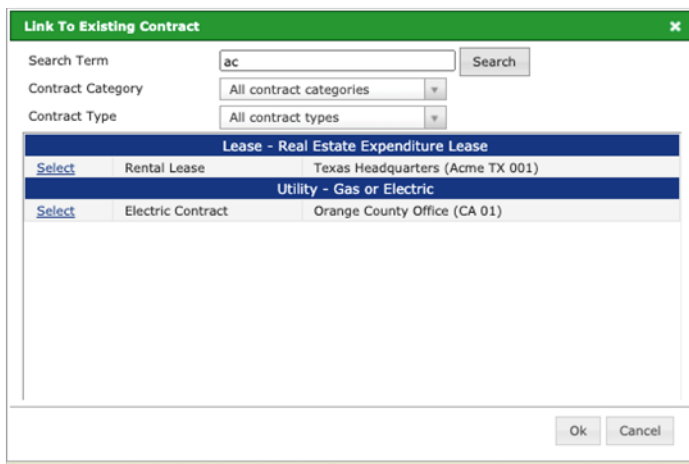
Link To Existing Contract ×

Search Term ac Search

Contract Category All contract categories

Contract Type All contract types

| Lease - Real Estate Expenditure Lease | | |
|---|---|---|
| Select | Rental Lease | Texas Headquarters (Acme TX 001) |
| **Utility - Gas or Electric** | | |
| Select | Electric Contract | Orange County Office (CA 01) |

Ok Cancel